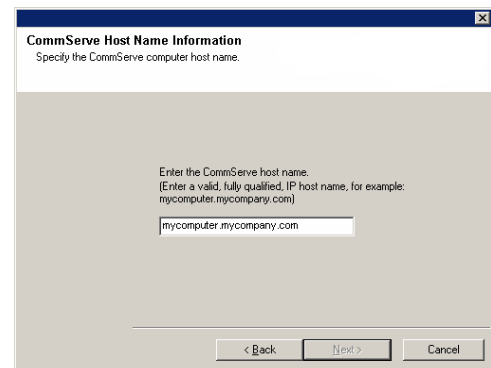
CommServe Host Name Information
Specify the CommServe computer host name.

Enter the CommServe host name.
(Enter a valid, fully qualified, IP host name, for example: mycomputer.mycompany.com)

mycomputer.mycompany.com

< Back
Next >
Cancel